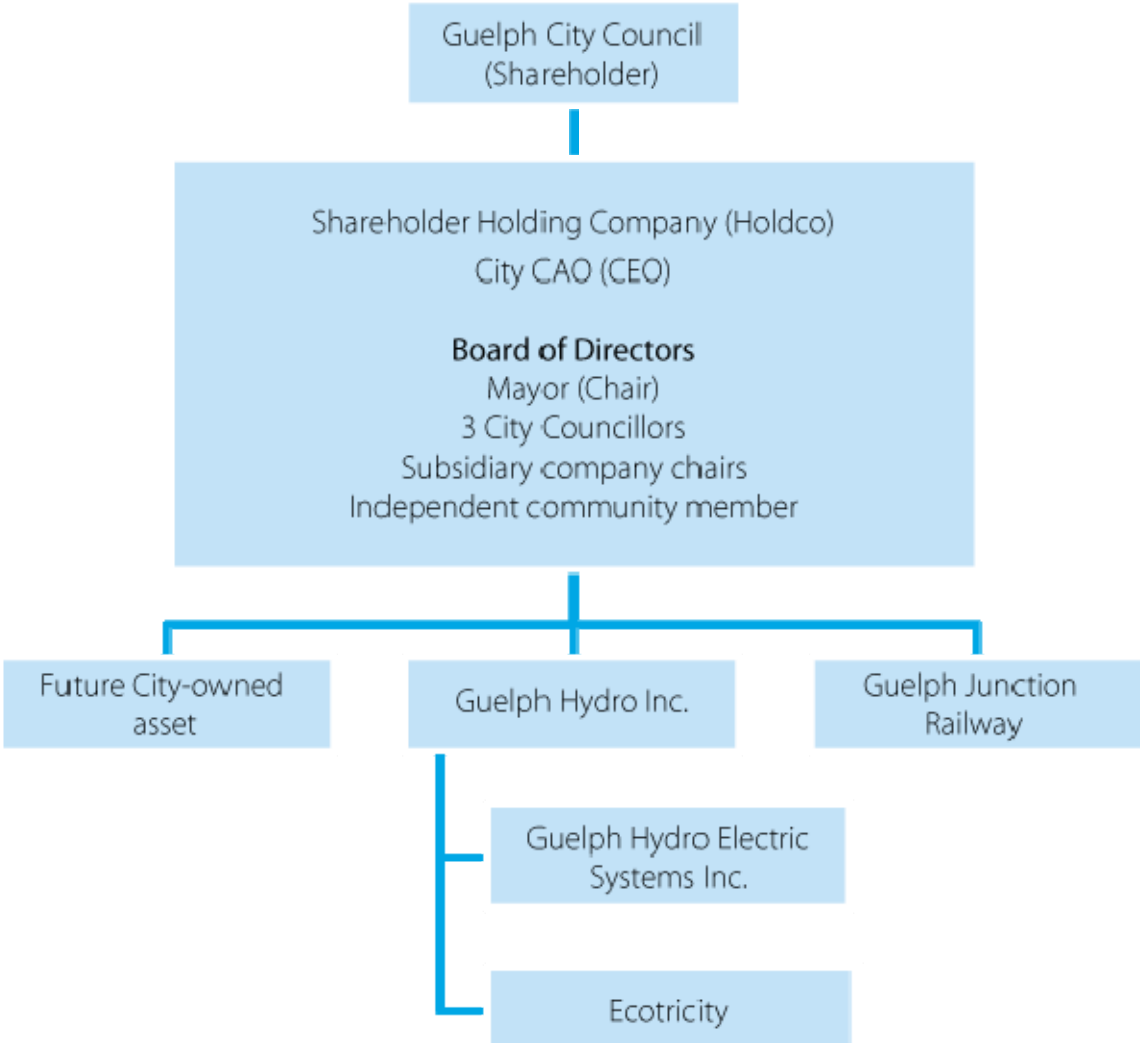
Guelph City Council
(Shareholder)

Shareholder Holding Company (Holdco)
City CAO (CEO)

Board of Directors
Mayor (Chair)
3 City Councillors
Subsidiary company chairs
Independent community member

Future City-owned asset

Guelph Hydro Inc.

Guelph Junction Railway

Guelph Hydro Electric Systems Inc.

Ecotricity